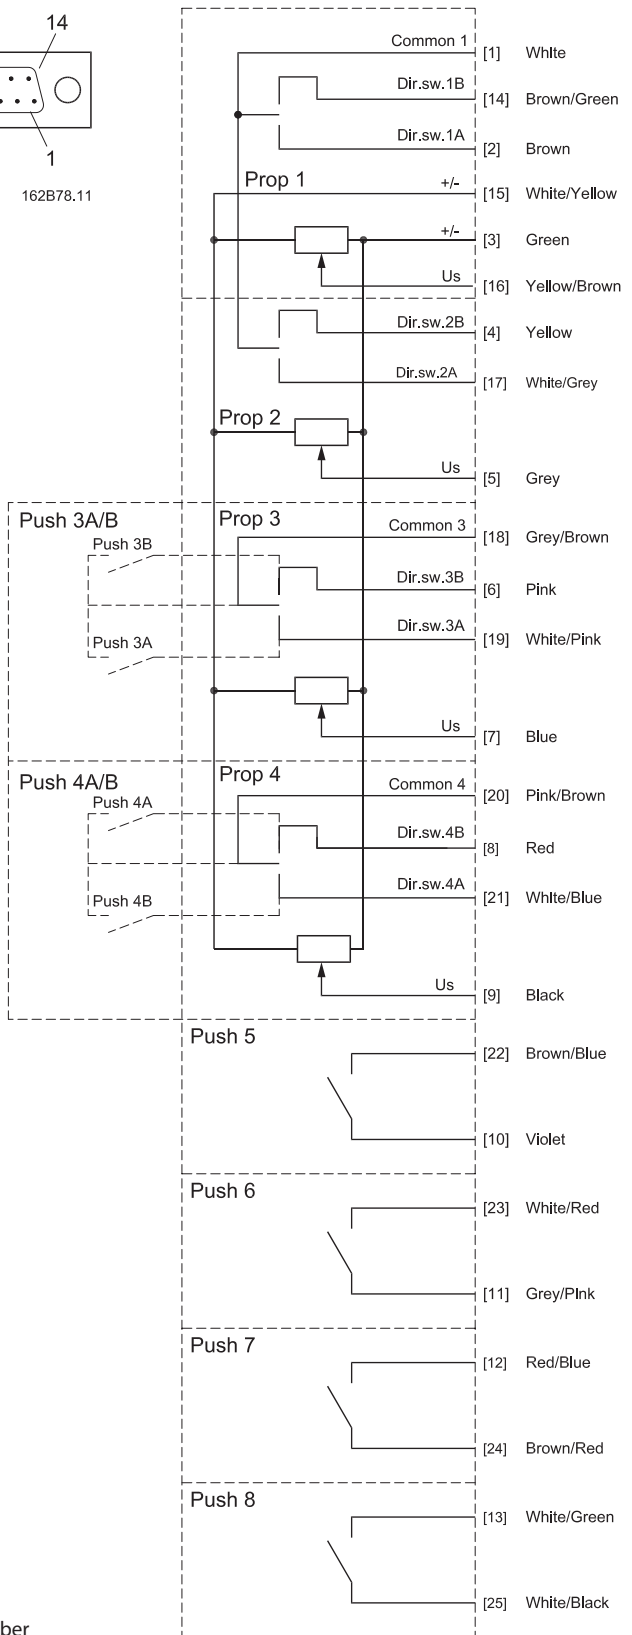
14

1

162B78.11

Common 1 [1] White
Dir.sw.1B [14] Brown/Green
Dir.sw.1A [2] Brown
Prop 1
+/- [15] White/Yellow
+/- [3] Green
Us [16] Yellow/Brown
Dir.sw.2B [4] Yellow
Dir.sw.2A [17] White/Grey
Prop 2
Us [5] Grey
Push 3A/B
Prop 3
Common 3 [18] Grey/Brown
Push 3B
Dir.sw.3B [6] Pink
Dir.sw.3A [19] White/Pink
Push 3A
Us [7] Blue
Push 4A/B
Prop 4
Common 4 [20] Pink/Brown
Push 4A
Dir.sw.4B [8] Red
Dir.sw.4A [21] White/Blue
Push 4B
Us [9] Black
Push 5
[22] Brown/Blue
[10] Violet
Push 6
[23] White/Red
[11] Grey/Pink
Push 7
[12] Red/Blue
[24] Brown/Red
Push 8
[13] White/Green
[25] White/Black

ber